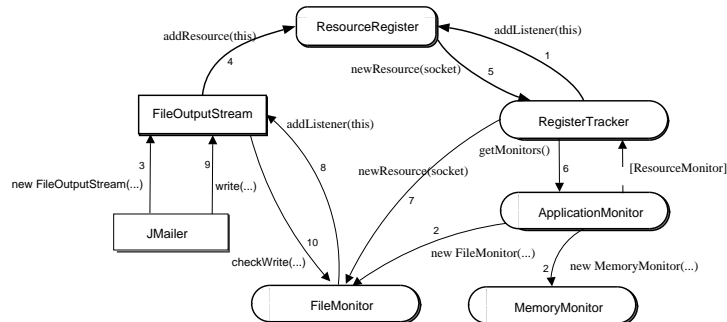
ResourceRegister

addResource(this)

4

addListener(this)

1

newResource(socket)

5

FileOutputStream

addListener(this)

8

RegisterTracker

getMonitors()

6

[ResourceMonitor]

newResource(socket)

7

3

9

new FileOutputStream(...)

write(...)

JMailer

10

checkWrite(...)

2

new FileMonitor(...)

ApplicationMonitor

2

new MemoryMonitor(...)

FileMonitor

MemoryMonitor